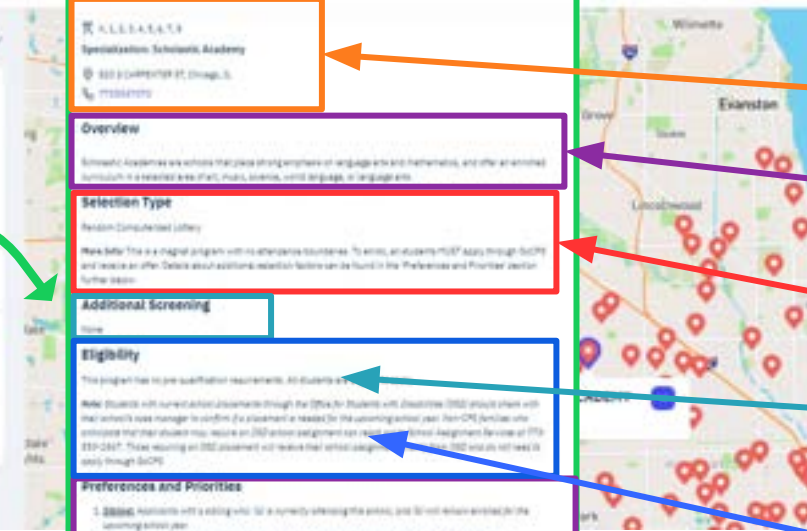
K, 1, 2, 3, 4, 5, 6, 7, 8

Specialization: Scholastic Academy

Overview

Scholastic Academies are schools that place strong emphasis on language arts and mathematics, and offer an enriched curriculum in a selected area (fine arts, music, science, world language, or language arts).

Selection Type

Random Computerized Lottery

Additional Screening

None

Eligibility

This program has no pre-qualification requirements. All students are eligible to apply.

Preferences and Priorities

Wilmette

Evanston

Lincolnwood